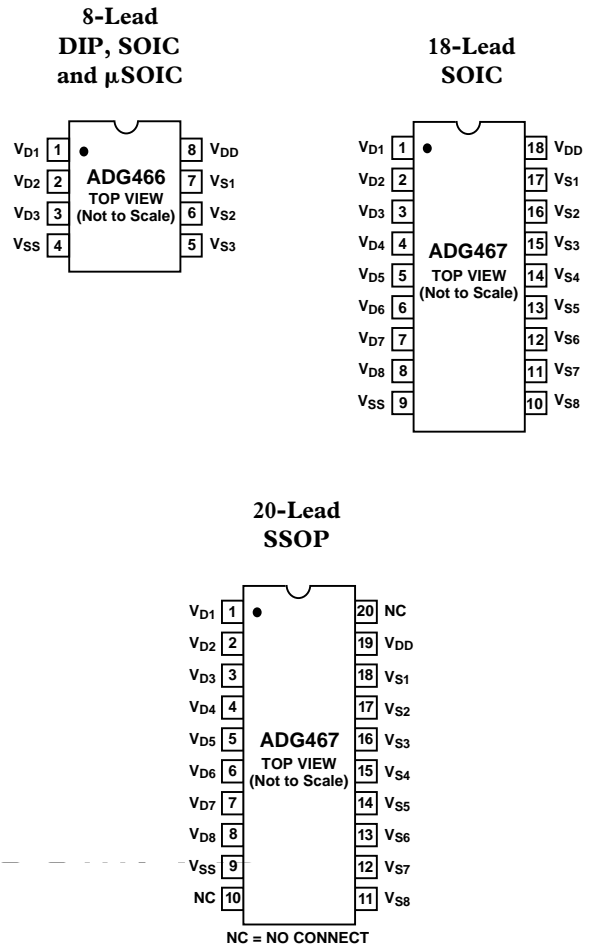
8-Lead
DIP, SOIC
and μSOIC

$V_{D1}$ 1
$V_{D2}$ 2
$V_{D3}$ 3
$V_{SS}$ 4
ADG466
TOP VIEW
(Not to Scale)
8 $V_{DD}$
7 $V_{S1}$
6 $V_{S2}$
5 $V_{S3}$

18-Lead
SOIC

$V_{D1}$ 1
$V_{D2}$ 2
$V_{D3}$ 3
$V_{D4}$ 4
$V_{D5}$ 5
$V_{D6}$ 6
$V_{D7}$ 7
$V_{D8}$ 8
$V_{SS}$ 9
ADG467
TOP VIEW
(Not to Scale)
18 $V_{DD}$
17 $V_{S1}$
16 $V_{S2}$
15 $V_{S3}$
14 $V_{S4}$
13 $V_{S5}$
12 $V_{S6}$
11 $V_{S7}$
10 $V_{S8}$

20-Lead
SSOP

$V_{D1}$ 1
$V_{D2}$ 2
$V_{D3}$ 3
$V_{D4}$ 4
$V_{D5}$ 5
$V_{D6}$ 6
$V_{D7}$ 7
$V_{D8}$ 8
$V_{SS}$ 9
NC 10
ADG467
TOP VIEW
(Not to Scale)
20 NC
19 $V_{DD}$
18 $V_{S1}$
17 $V_{S2}$
16 $V_{S3}$
15 $V_{S4}$
14 $V_{S5}$
13 $V_{S6}$
12 $V_{S7}$
11 $V_{S8}$

NC = NO CONNECT